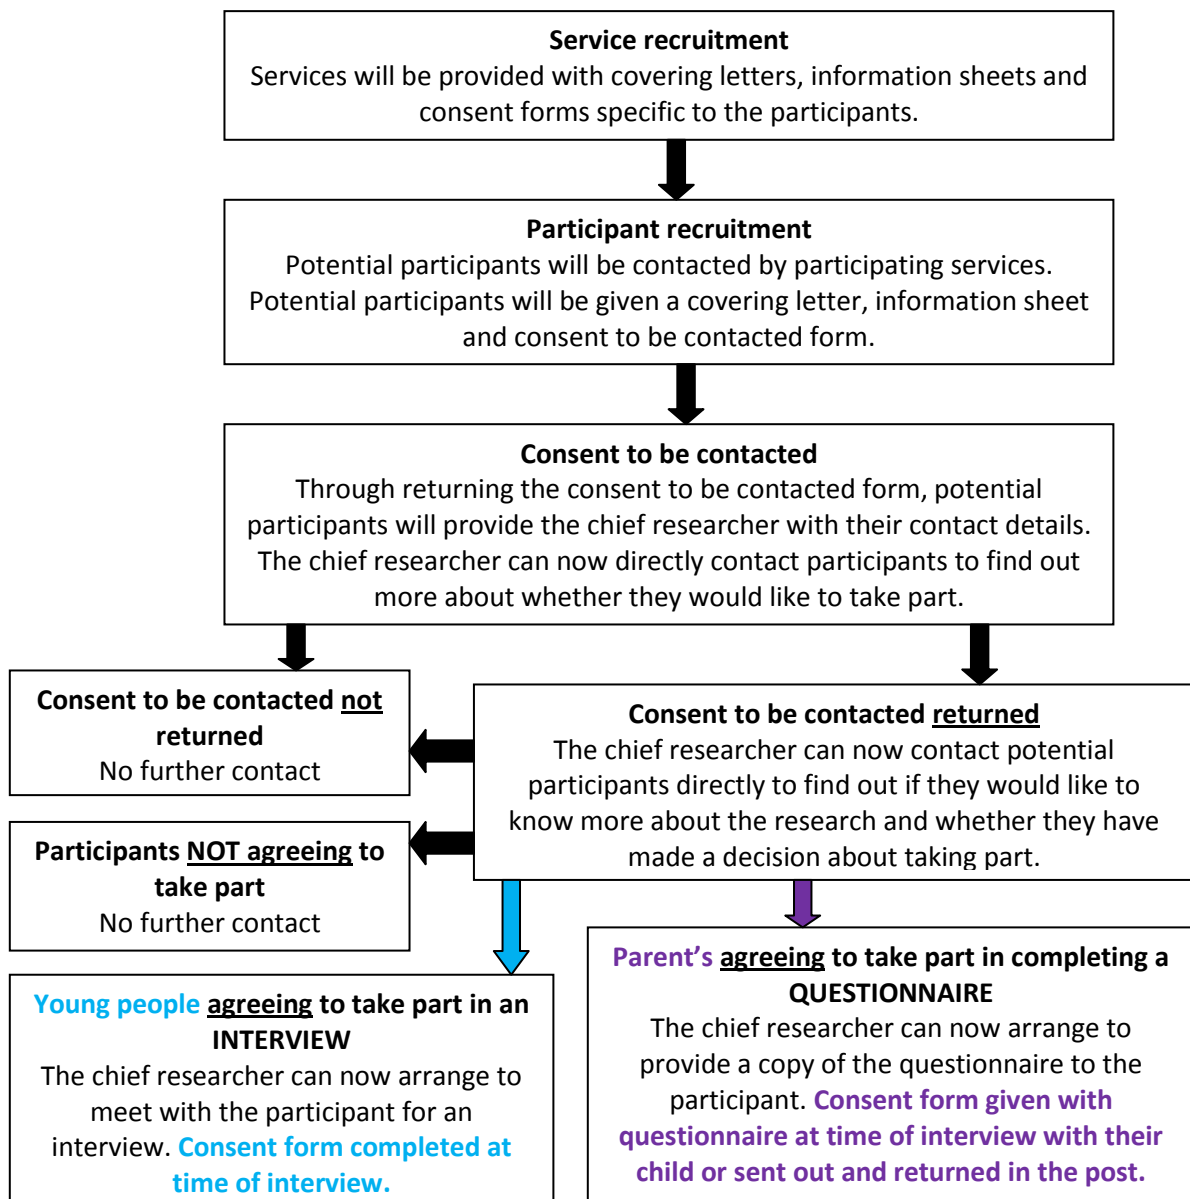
**Service recruitment**
Services will be provided with covering letters, information sheets and consent forms specific to the participants.

**Participant recruitment**
Potential participants will be contacted by participating services. Potential participants will be given a covering letter, information sheet and consent to be contacted form.

**Consent to be contacted**
Through returning the consent to be contacted form, potential participants will provide the chief researcher with their contact details. The chief researcher can now directly contact participants to find out more about whether they would like to take part.

**Consent to be contacted not returned**
No further contact

**Consent to be contacted returned**
The chief researcher can now contact potential participants directly to find out if they would like to know more about the research and whether they have made a decision about taking part.

**Participants NOT agreeing to take part**
No further contact

**Young people agreeing to take part in an INTERVIEW**
The chief researcher can now arrange to meet with the participant for an interview. **Consent form completed at time of interview.**

**Parent's agreeing to take part in completing a QUESTIONNAIRE**
The chief researcher can now arrange to provide a copy of the questionnaire to the participant. **Consent form given with questionnaire at time of interview with their child or sent out and returned in the post.**